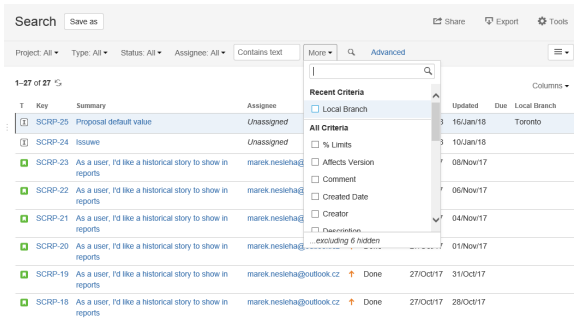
Search Save as

Share Export Tools

Project: All ▾ Type: All ▾ Status: All ▾ Assignee: All ▾ Contains text More ▾ Advanced

1–27 of 27

Columns ▾

Recent Criteria
Local Branch
All Criteria
% Limits
Affects Version
Comment
Created Date
Creator
Description
...excluding 6 hidden

| T | Key | Summary | Assignee | | | | Updated | Due | Local Branch |
|---|---|---|---|---|---|---|---|---|---|
| | SCRP-25 | Proposal default value | Unassigned | | | 8 | 16/Jan/18 | | Toronto |
| | SCRP-24 | Issuwe | Unassigned | | | 8 | 10/Jan/18 | | |
| | SCRP-23 | As a user, I'd like a historical story to show in reports | marek.nesleha@ | | | | 08/Nov/17 | | |
| | SCRP-22 | As a user, I'd like a historical story to show in reports | marek.nesleha@ | | | | 06/Nov/17 | | |
| | SCRP-21 | As a user, I'd like a historical story to show in reports | marek.nesleha@ | | | | 04/Nov/17 | | |
| | SCRP-20 | As a user, I'd like a historical story to show in reports | marek.nesleha@ | | | | 01/Nov/17 | | |
| | SCRP-19 | As a user, I'd like a historical story to show in reports | marek.nesleha@outlook.cz | ↑ | Done | 27/Oct/17 | 31/Oct/17 | | |
| | SCRP-18 | As a user, I'd like a historical story to show in reports | marek.nesleha@outlook.cz | ↑ | Done | 27/Oct/17 | 28/Oct/17 | | |